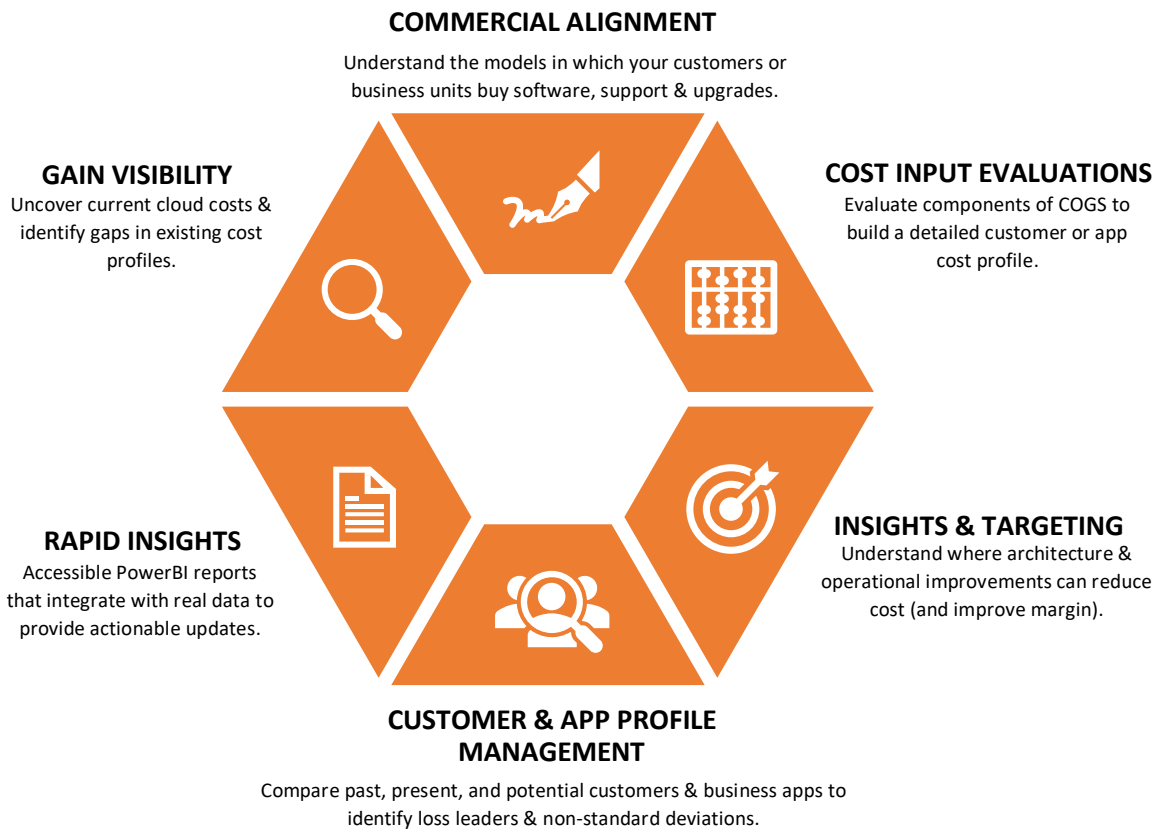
COMMERCIAL ALIGNMENT
Understand the models in which your customers or business units buy software, support & upgrades.

GAIN VISIBILITY
Uncover current cloud costs & identify gaps in existing cost profiles.

COST INPUT EVALUATIONS
Evaluate components of COGS to build a detailed customer or app cost profile.

RAPID INSIGHTS
Accessible PowerBI reports that integrate with real data to provide actionable updates.

INSIGHTS & TARGETING
Understand where architecture & operational improvements can reduce cost (and improve margin).

CUSTOMER & APP PROFILE MANAGEMENT
Compare past, present, and potential customers & business apps to identify loss leaders & non-standard deviations.